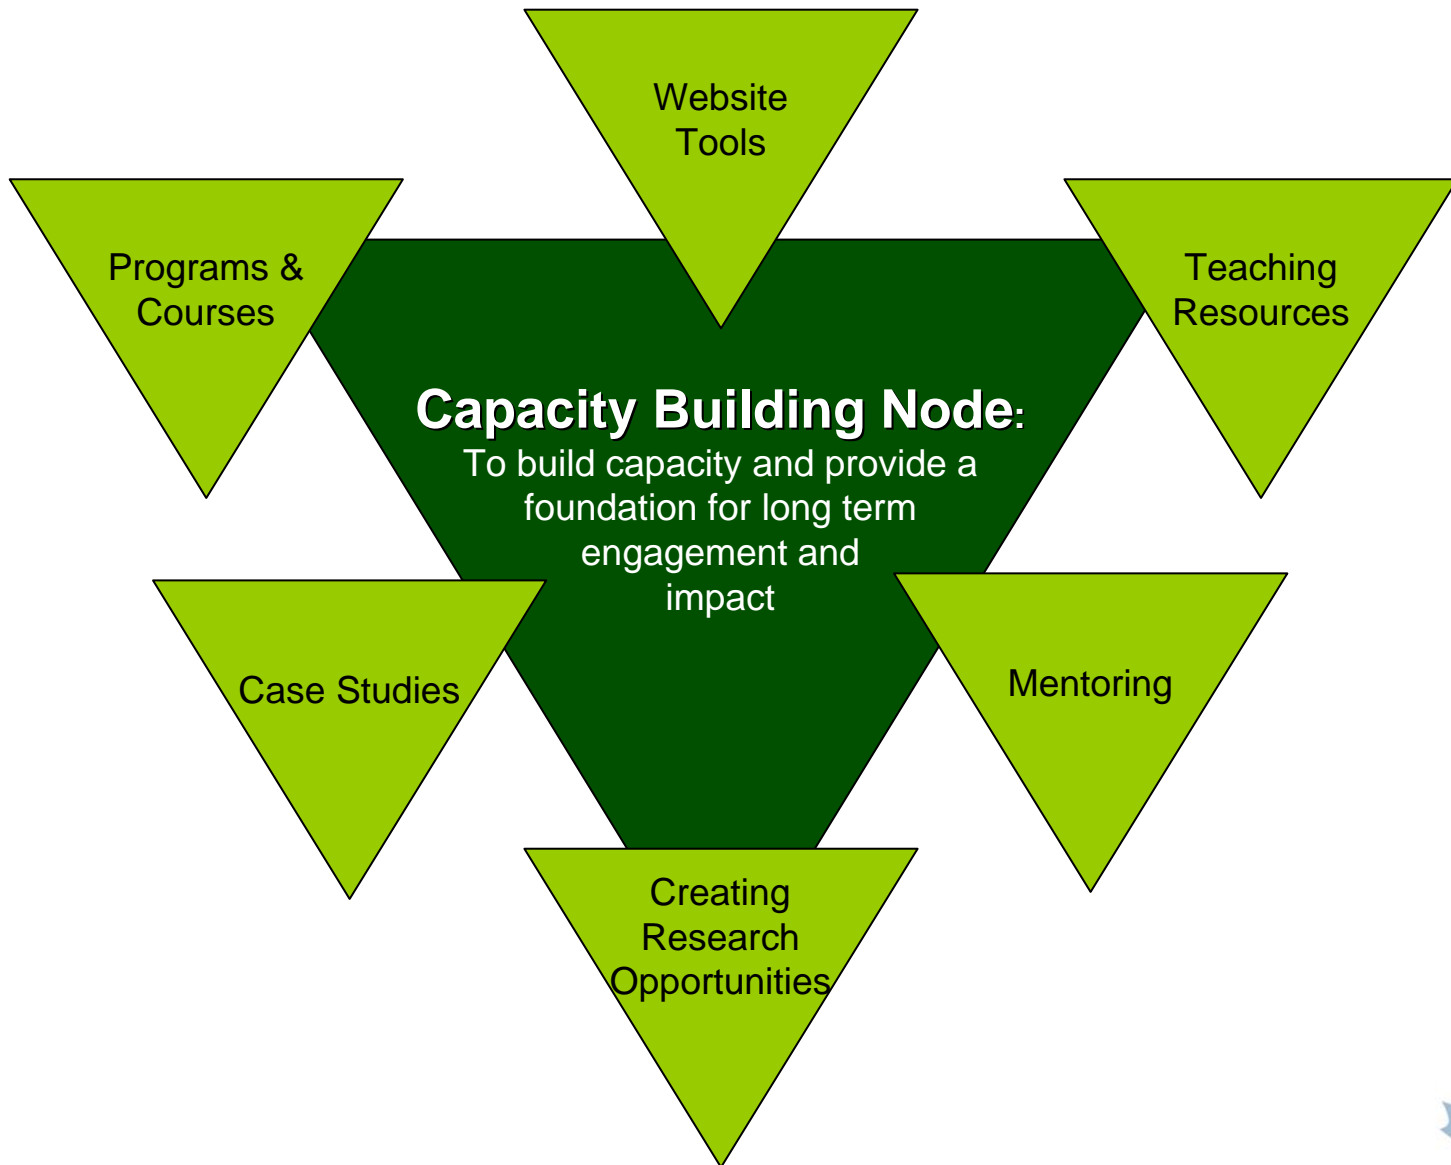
Website Tools

Programs & Courses

Teaching Resources

Capacity Building Node:
To build capacity and provide a foundation for long term engagement and impact

Case Studies

Mentoring

Creating Research Opportunities